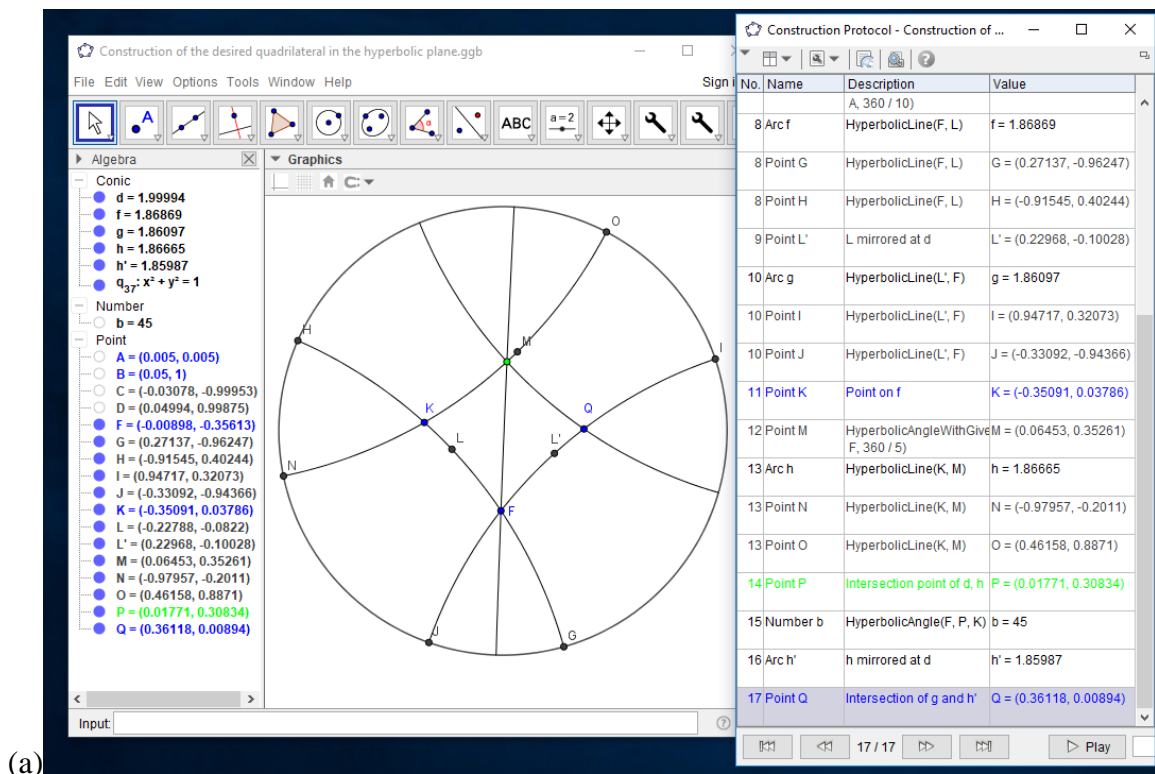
Construction of the desired quadrilateral in the hyperbolic plane.ggb

File Edit View Options Tools Window Help

Sign i

ABC

a = 2

Algebra

Conic
d = 1.99994
f = 1.86869
g = 1.86097
h = 1.86665
h' = 1.85987
$q_{37}$: $x^2 + y^2 = 1$
Number
b = 45
Point
A = (0.005, 0.005)
B = (0.05, 1)
C = (-0.03078, -0.99953)
D = (0.04994, 0.99875)
F = (-0.00898, -0.35613)
G = (0.27137, -0.96247)
H = (-0.91545, 0.40244)
I = (0.94717, 0.32073)
J = (-0.33092, -0.94366)
K = (-0.35091, 0.03786)
L = (-0.22788, -0.0822)
L' = (0.22968, -0.10028)
M = (0.06453, 0.35261)
N = (-0.97957, -0.2011)
O = (0.46158, 0.8871)
P = (0.01771, 0.30834)
Q = (0.36118, 0.00894)

Graphics

O
H
M
I
K
Q
L
L'
N
F
J
G

Input:

Construction Protocol - Construction of ...

| No. | Name | Description | Value |
|---|---|---|---|
| | | A, 360 / 10) | |
| 8 | Arc f | HyperbolicLine(F, L) | f = 1.86869 |
| 8 | Point G | HyperbolicLine(F, L) | G = (0.27137, -0.96247) |
| 8 | Point H | HyperbolicLine(F, L) | H = (-0.91545, 0.40244) |
| 9 | Point L' | L mirrored at d | L' = (0.22968, -0.10028) |
| 10 | Arc g | HyperbolicLine(L', F) | g = 1.86097 |
| 10 | Point I | HyperbolicLine(L', F) | I = (0.94717, 0.32073) |
| 10 | Point J | HyperbolicLine(L', F) | J = (-0.33092, -0.94366) |
| 11 | Point K | Point on f | K = (-0.35091, 0.03786) |
| 12 | Point M | HyperbolicAngleWithGive F, 360 / 5) | M = (0.06453, 0.35261) |
| 13 | Arc h | HyperbolicLine(K, M) | h = 1.86665 |
| 13 | Point N | HyperbolicLine(K, M) | N = (-0.97957, -0.2011) |
| 13 | Point O | HyperbolicLine(K, M) | O = (0.46158, 0.8871) |
| 14 | Point P | Intersection point of d, h | P = (0.01771, 0.30834) |
| 15 | Number b | HyperbolicAngle(F, P, K) | b = 45 |
| 16 | Arc h' | h mirrored at d | h' = 1.85987 |
| 17 | Point Q | Intersection of g and h' | Q = (0.36118, 0.00894) |

17 / 17

Play

(a)